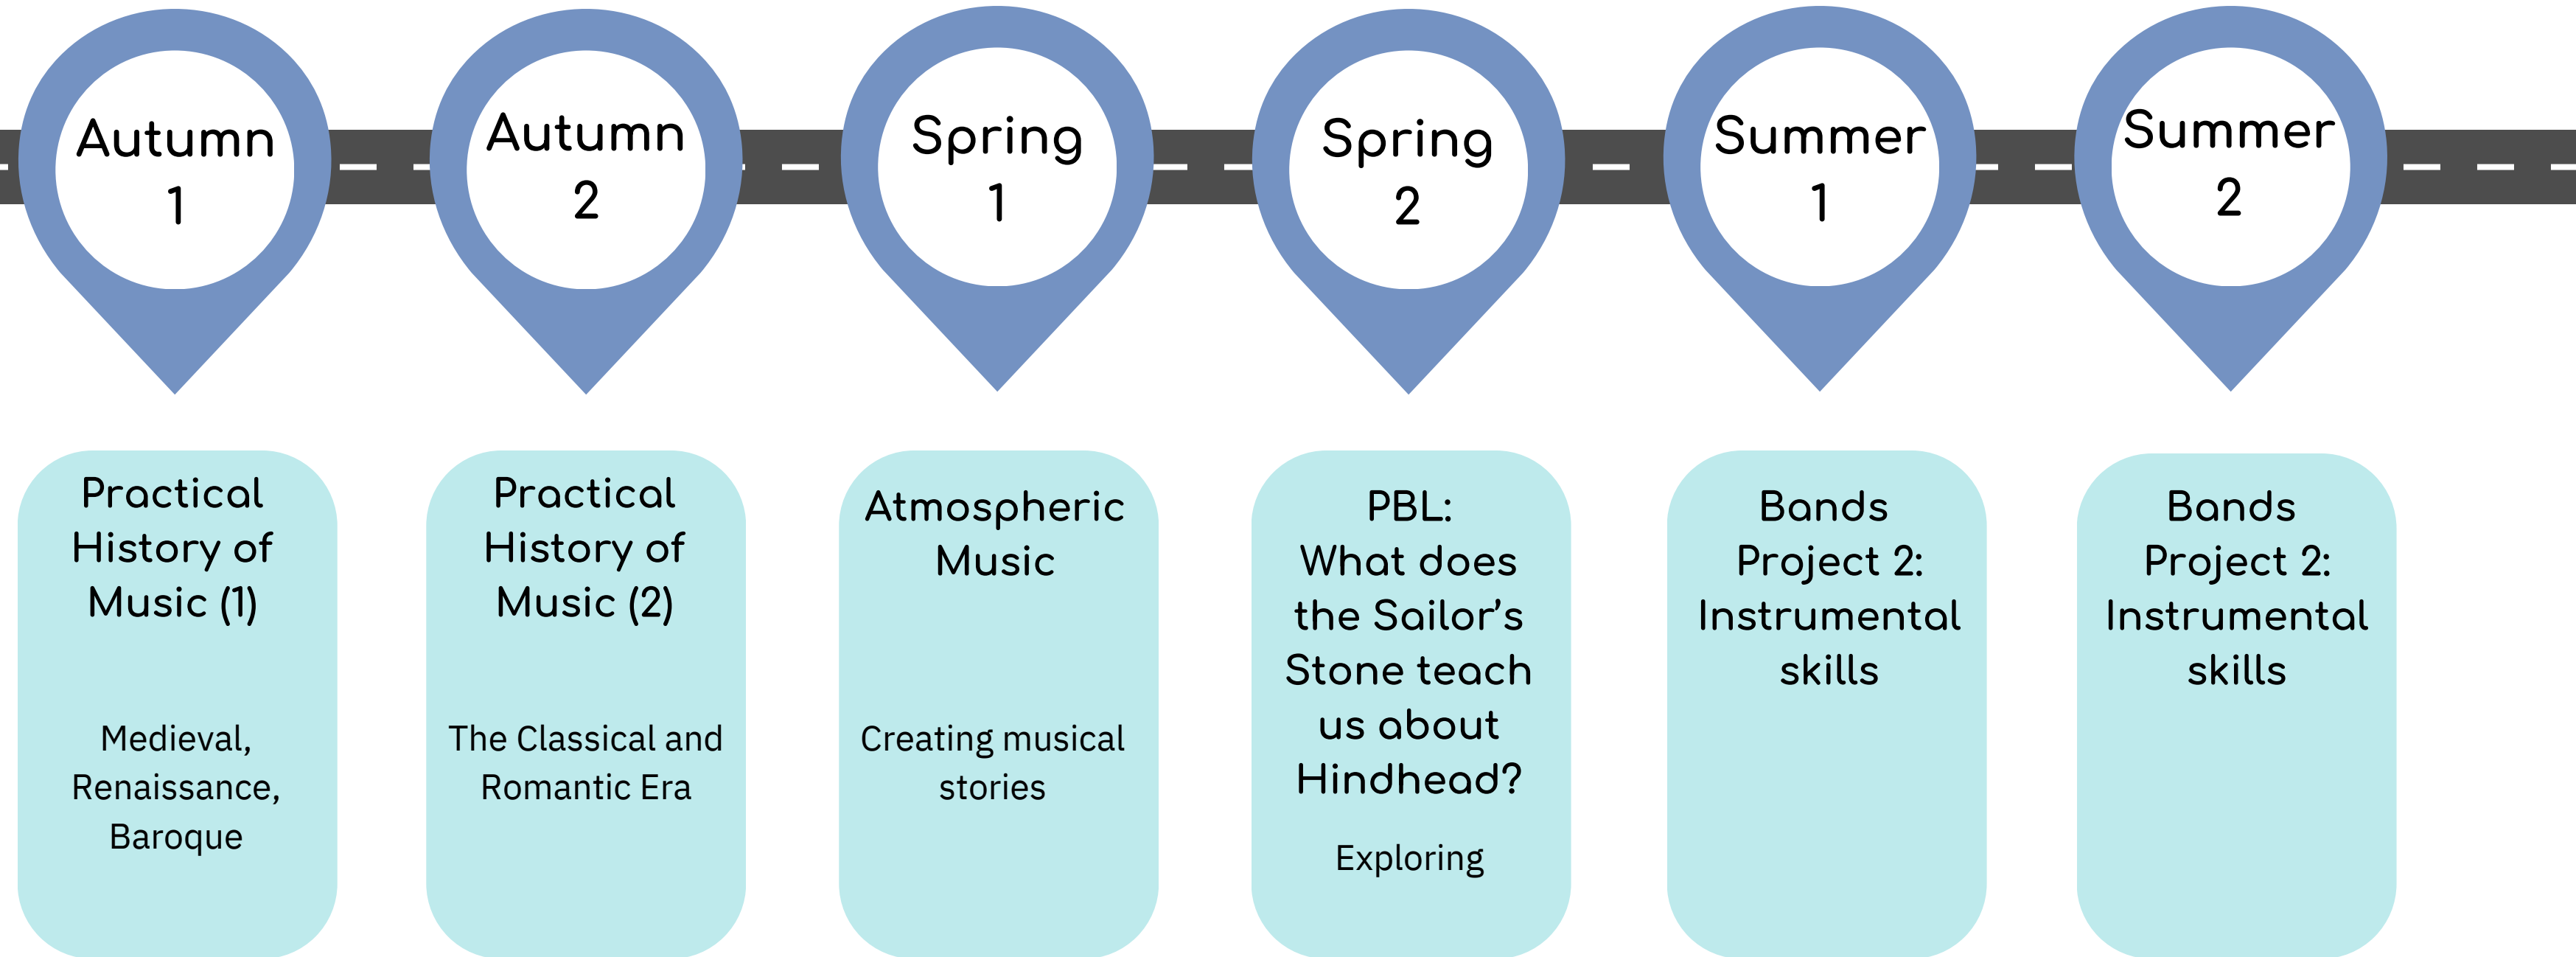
Autumn 1

Autumn 2

Spring 1

Spring 2

Summer 1

Summer 2

Practical History of Music (1)

Medieval, Renaissance, Baroque

Practical History of Music (2)

The Classical and Romantic Era

Atmospheric Music

Creating musical stories

PBL: What does the Sailor's Stone teach us about Hindhead?

Exploring

Bands Project 2: Instrumental skills

Bands Project 2: Instrumental skills